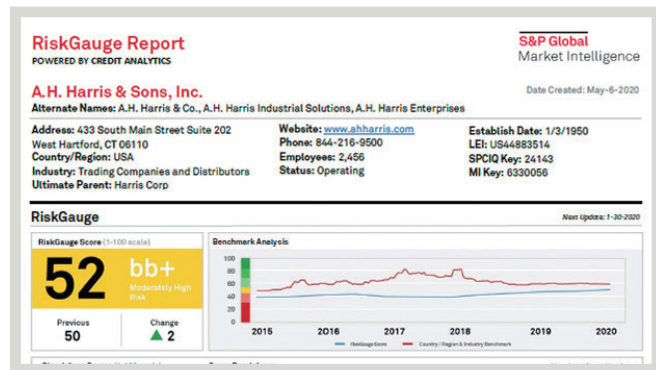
RiskGauge Report
POWERED BY CREDIT ANALYTICS

S&P Global
Market Intelligence

A.H. Harris & Sons, Inc.
Alternate Names: A.H. Harris & Co., A.H. Harris Industrial Solutions, A.H. Harris Enterprises

Date Created: May-6-2020

Address: 433 South Main Street Suite 202
West Hartford, CT 06110
Country/Region: USA
Industry: Trading Companies and Distributors
Ultimate Parent: Harris Corp

Website: www.ahharris.com
Phone: 844-216-9500
Employees: 2,456
Status: Operating

Establish Date: 1/3/1950
LEI: US44883514
SPCIQ Key: 24143
MI Key: 6330056

RiskGauge

Next Update: 1-30-2020

RiskGauge Score (1-100 scale)

52 bb+
Moderately High Risk

Previous
50

Change
2

Benchmark Analysis

100
80
60
40
20
0

2015 2016 2017 2018 2019 2020

RiskGauge Score Country / Region & Industry Benchmark